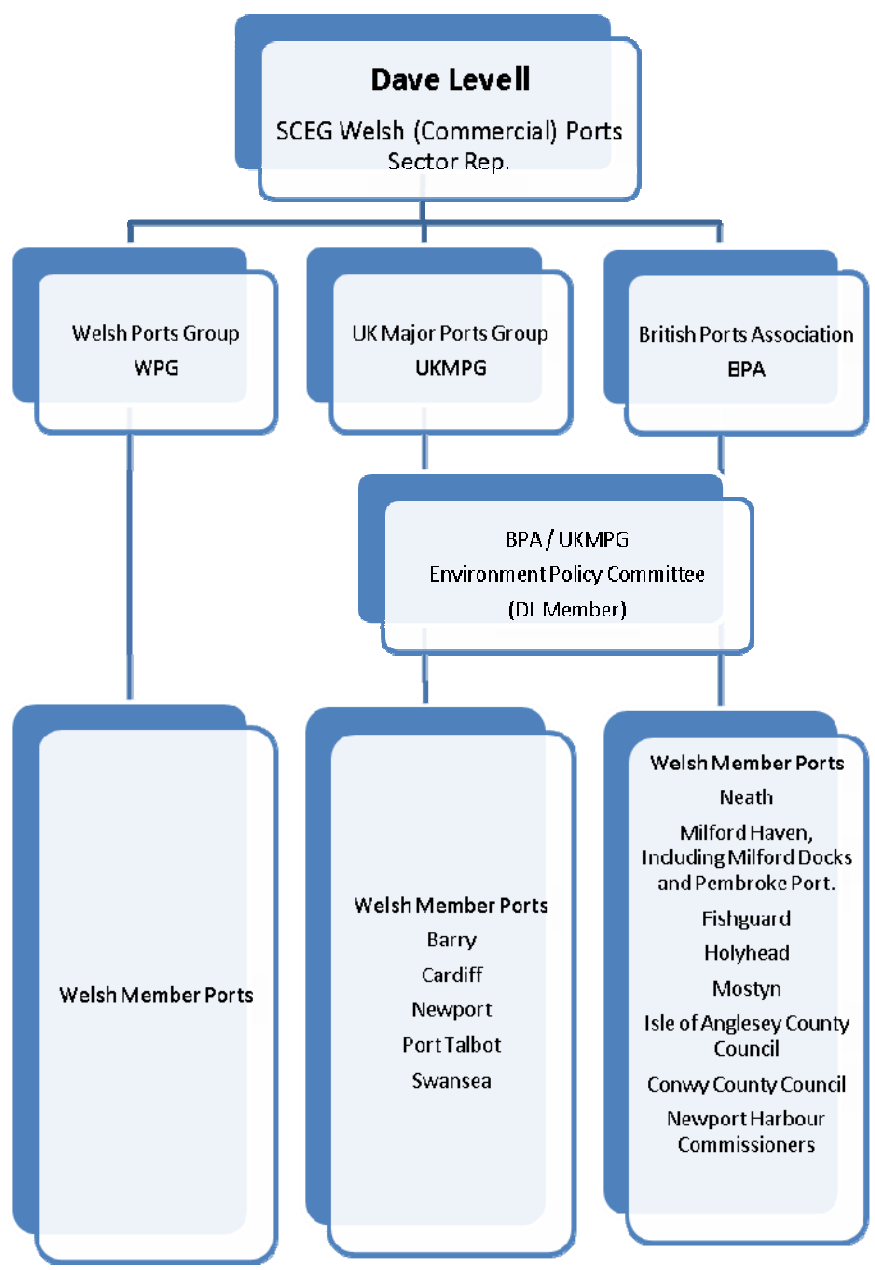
Dave Levell
SCEG Welsh (Commercial) Ports Sector Rep.

Welsh Ports Group
WPG

UK Major Ports Group
UKMPG

British Ports Association
BPA

BPA / UKMPG
Environment Policy Committee
(DL Member)

Welsh Member Ports

Welsh Member Ports
Barry
Cardiff
Newport
Port Talbot
Swansea

Welsh Member Ports
Neath
Milford Haven, Including Milford Docks and Pembroke Port.
Fishguard
Holyhead
Mostyn
Isle of Anglesey County Council
Conwy County Council
Newport Harbour Commissioners